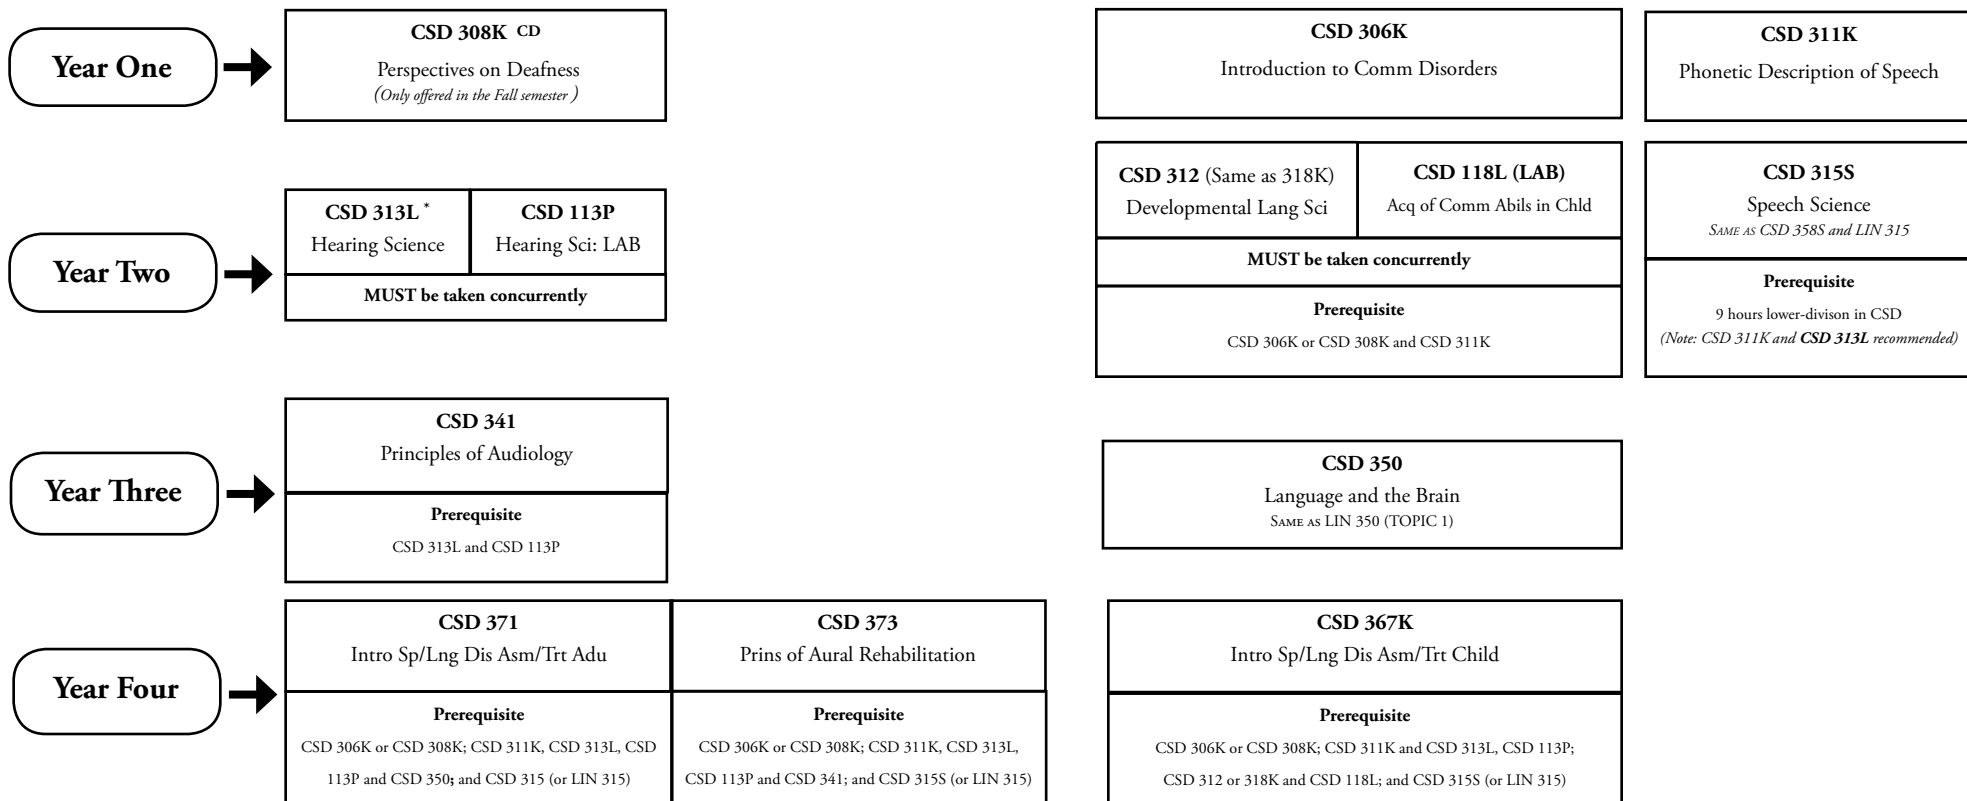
Year One

CSD 308K CD
Perspectives on Deafness
(Only offered in the Fall semester)

CSD 306K
Introduction to Comm Disorders

CSD 311K
Phonetic Description of Speech

Year Two

CSD 313L *
Hearing Science

CSD 113P
Hearing Sci: LAB

MUST be taken concurrently

CSD 312 (Same as 318K)
Developmental Lang Sci

CSD 118L (LAB)
Acq of Comm Abils in Chld

MUST be taken concurrently

Prerequisite
CSD 306K or CSD 308K and CSD 311K

CSD 315S
Speech Science
SAME AS CSD 358S and LIN 315

Prerequisite
9 hours lower-divison in CSD
(Note: CSD 311K and CSD 313L recommended)

Year Three

CSD 341
Principles of Audiology

Prerequisite
CSD 313L and CSD 113P

CSD 350
Language and the Brain
SAME AS LIN 350 (TOPIC 1)

Year Four

CSD 371
Intro Sp/Lng Dis Asm/Trt Adu

Prerequisite
CSD 306K or CSD 308K; CSD 311K, CSD 313L, CSD 113P and CSD 350; and CSD 315 (or LIN 315)

CSD 373
Prins of Aural Rehabilitation

Prerequisite
CSD 306K or CSD 308K; CSD 311K, CSD 313L, CSD 113P and CSD 341; and CSD 315S (or LIN 315)

CSD 367K
Intro Sp/Lng Dis Asm/Trt Child

Prerequisite
CSD 306K or CSD 308K; CSD 311K and CSD 313L, CSD 113P; CSD 312 or 318K and CSD 118L; and CSD 315S (or LIN 315)